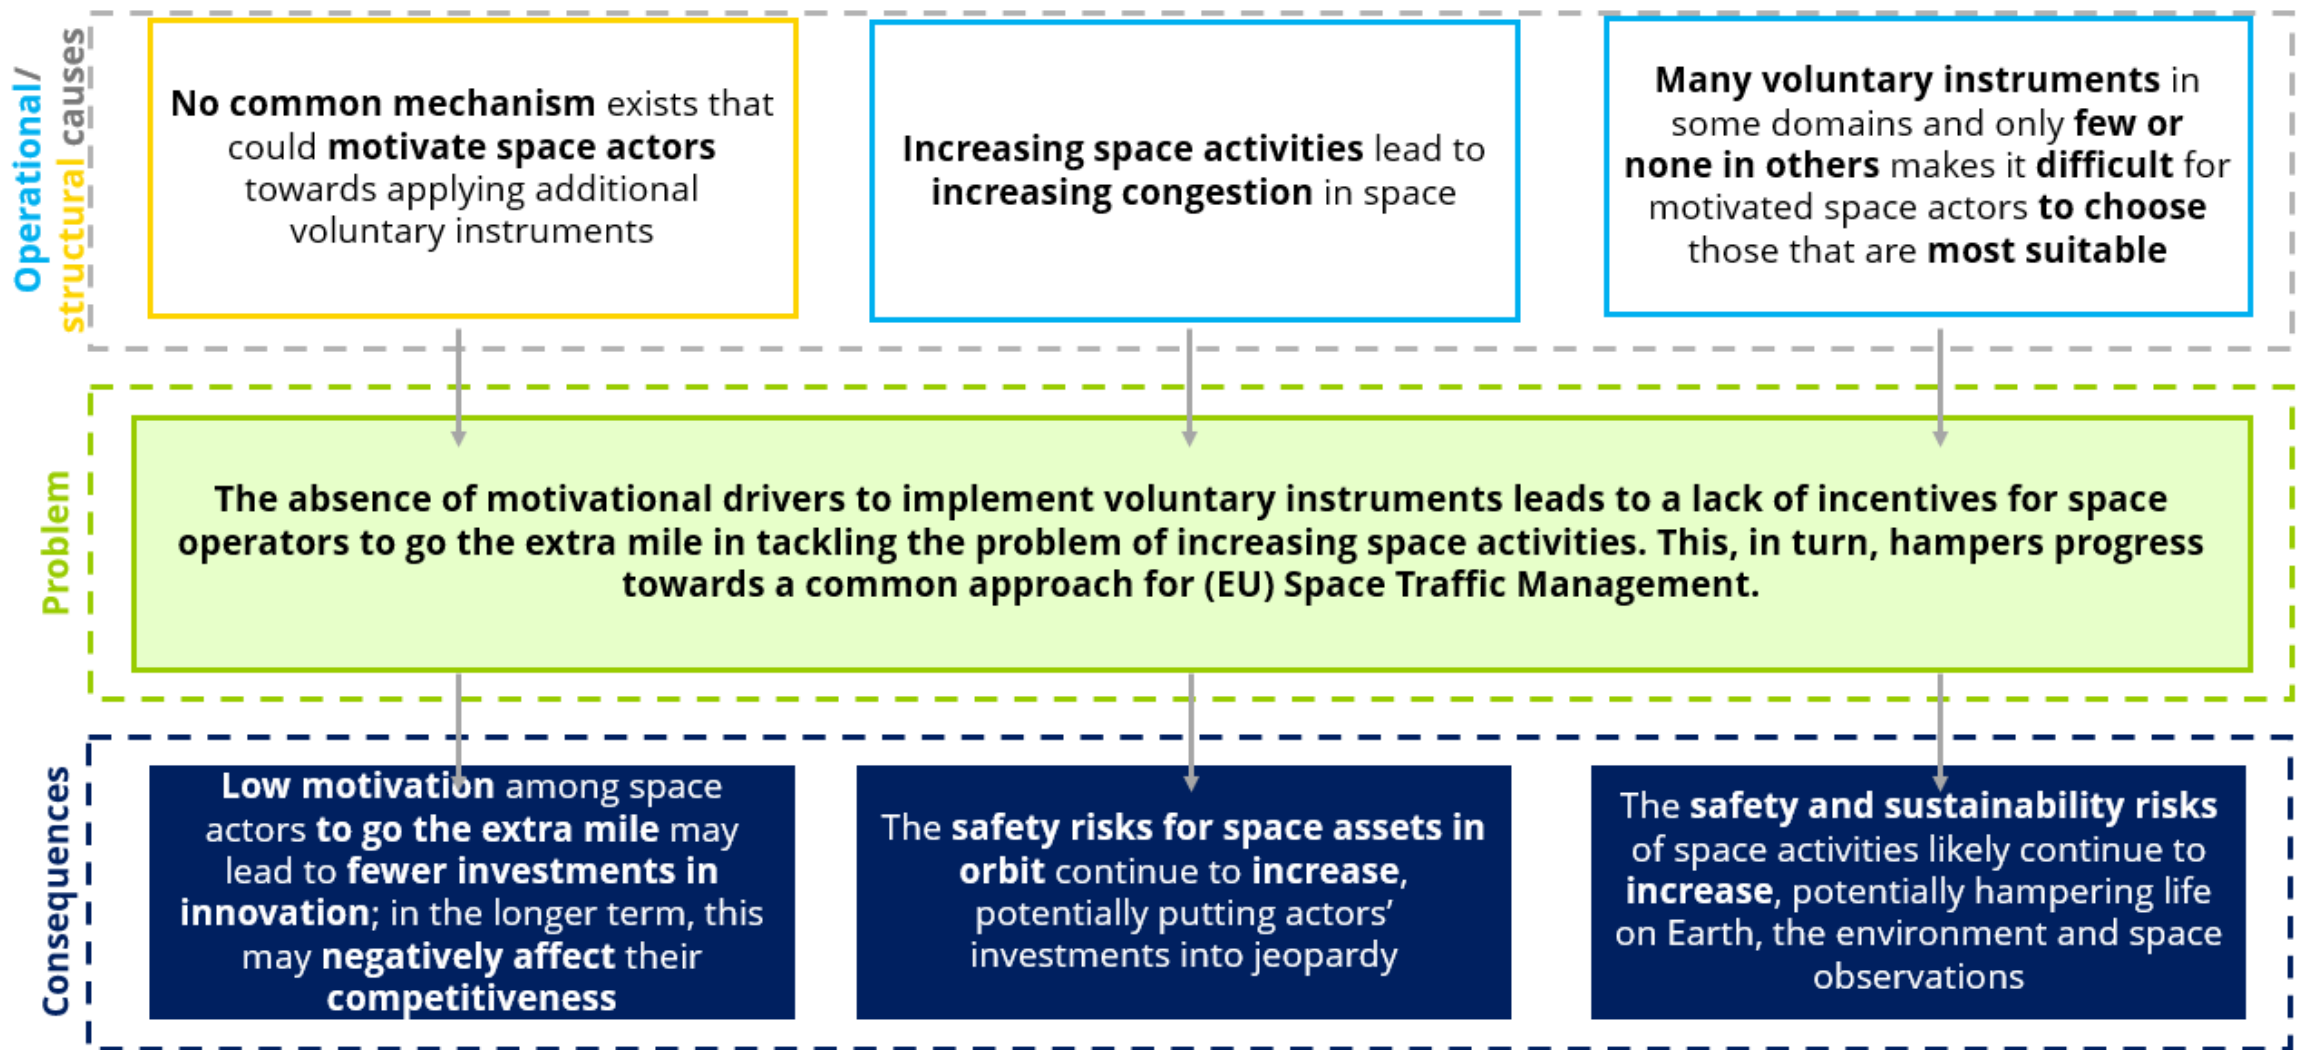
Operational/ structural causes

No common mechanism exists that could motivate space actors towards applying additional voluntary instruments

Increasing space activities lead to increasing congestion in space

Many voluntary instruments in some domains and only few or none in others makes it difficult for motivated space actors to choose those that are most suitable

Problem

The absence of motivational drivers to implement voluntary instruments leads to a lack of incentives for space operators to go the extra mile in tackling the problem of increasing space activities. This, in turn, hampers progress towards a common approach for (EU) Space Traffic Management.

Consequences

Low motivation among space actors to go the extra mile may lead to fewer investments in innovation; in the longer term, this may negatively affect their competitiveness

The safety risks for space assets in orbit continue to increase, potentially putting actors' investments into jeopardy

The safety and sustainability risks of space activities likely continue to increase, potentially hampering life on Earth, the environment and space observations